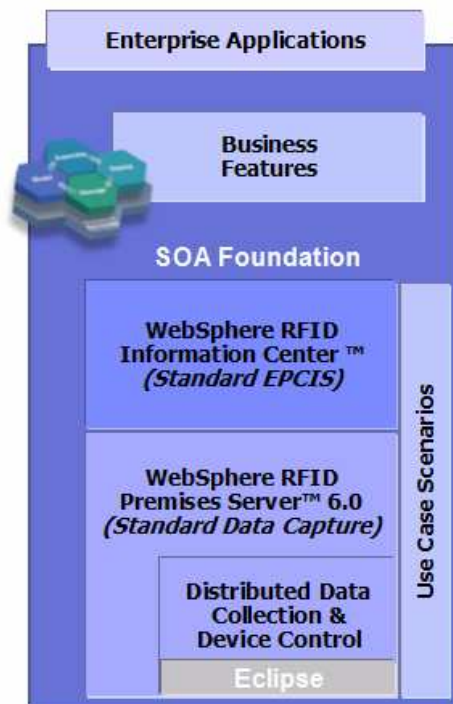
Enterprise Applications

Business Features

SOA Foundation

WebSphere RFID Information Center ™ *(Standard EPCIS)*

WebSphere RFID Premises Server™ 6.0 *(Standard Data Capture)*

Distributed Data Collection & Device Control

Eclipse

Use Case Scenarios